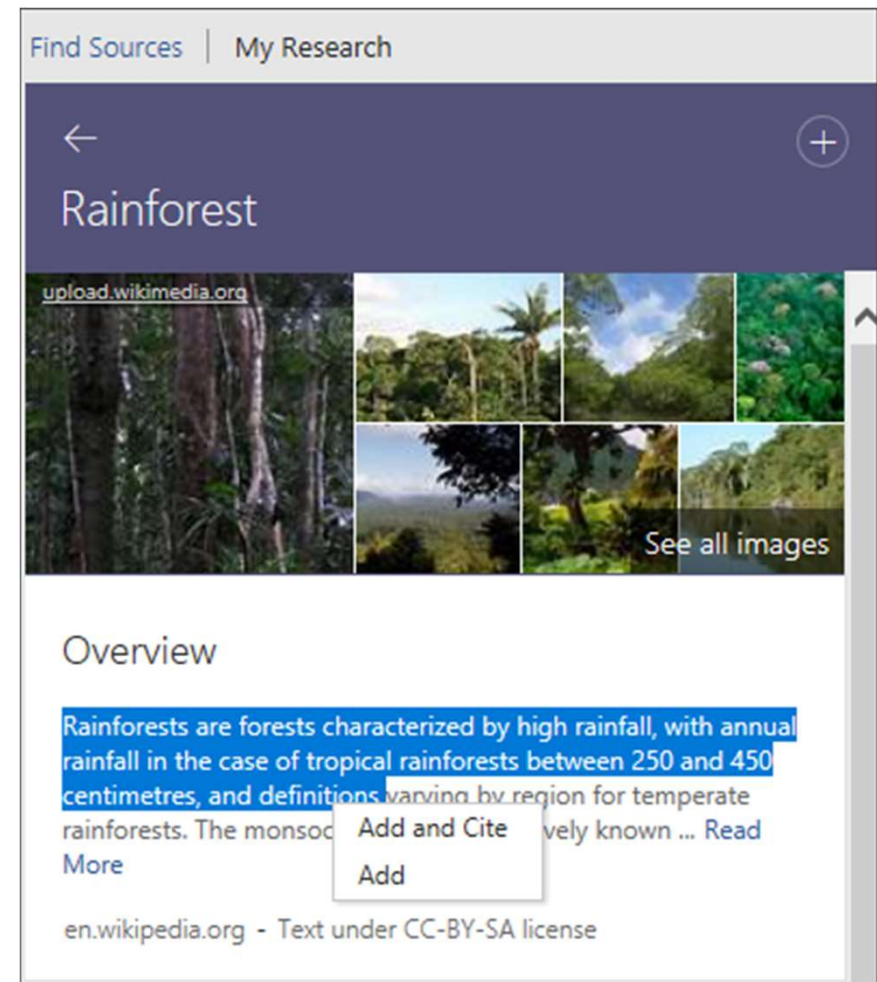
Find Sources | My Research

Rainforest

upload.wikimedia.org

See all images

Overview

Rainforests are forests characterized by high rainfall, with annual rainfall in the case of tropical rainforests between 250 and 450 centimetres, and definitions varying by region for temperate rainforests. The monsoo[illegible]vely known ... Read More

Add and Cite

Add

en.wikipedia.org - Text under CC-BY-SA license